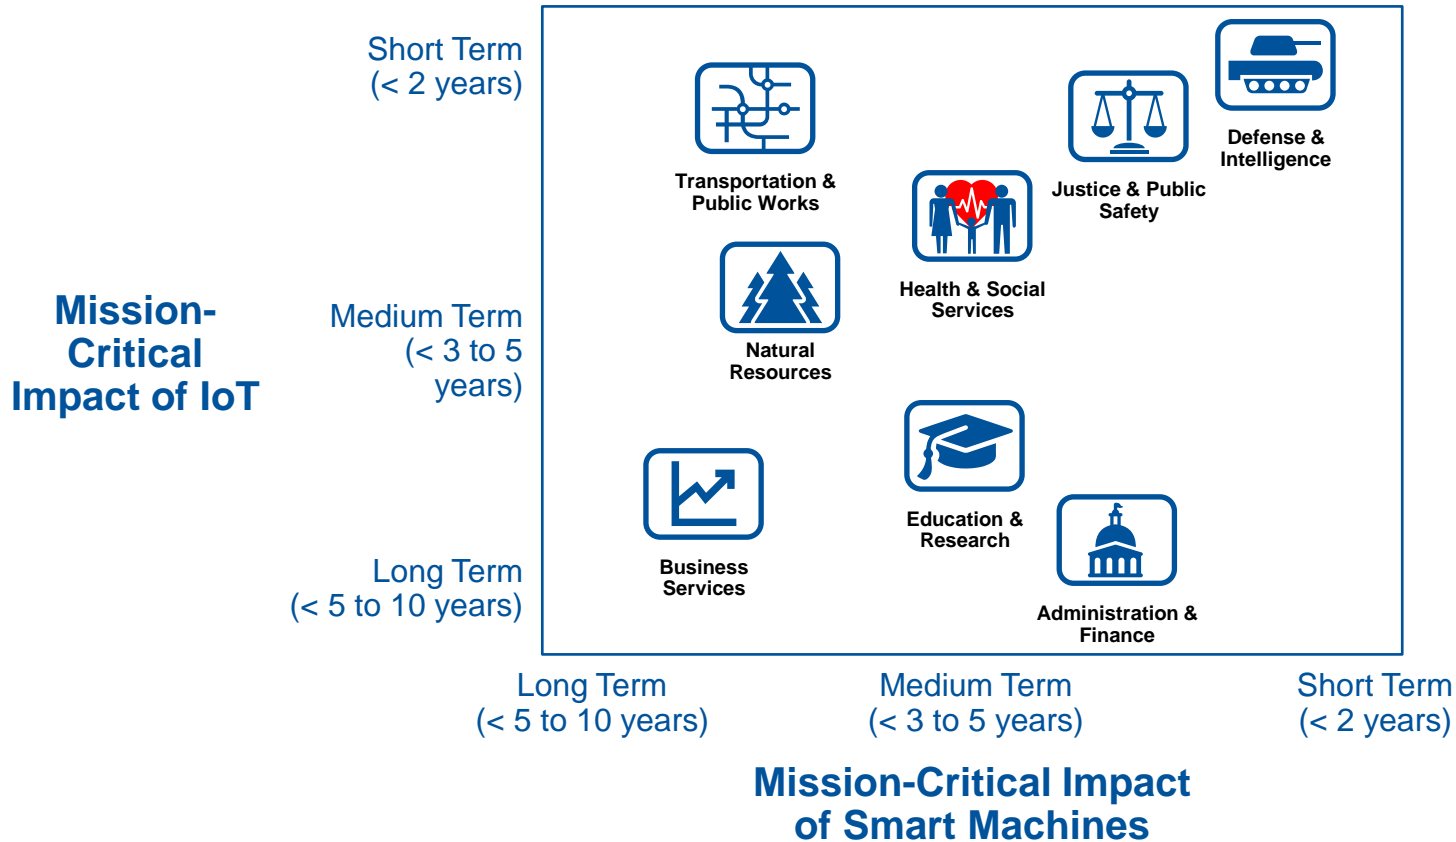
Short Term
(< 2 years)

Medium Term
(< 3 to 5 years)

Long Term
(< 5 to 10 years)

Mission-Critical Impact of IoT

Transportation & Public Works

Defense & Intelligence

Justice & Public Safety

Health & Social Services

Natural Resources

Education & Research

Business Services

Administration & Finance

Long Term
(< 5 to 10 years)

Medium Term
(< 3 to 5 years)

Short Term
(< 2 years)

Mission-Critical Impact of Smart Machines